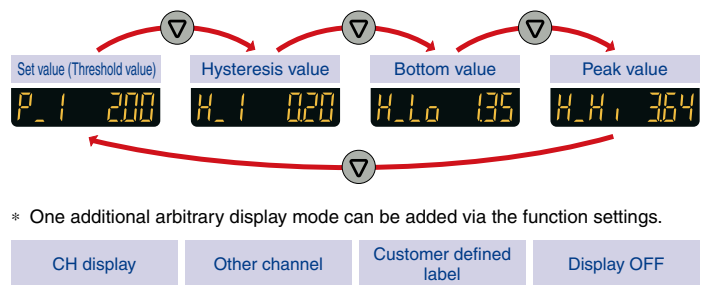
Set value (Threshold value)
P_1 2.00

Hysteresis value
H_1 0.20

Bottom value
H_Lo 1.35

Peak value
H_Hi 3.64

∗ One additional arbitrary display mode can be added via the function settings.

| CH display | Other channel | Customer defined label | Display OFF |
|---|---|---|---|